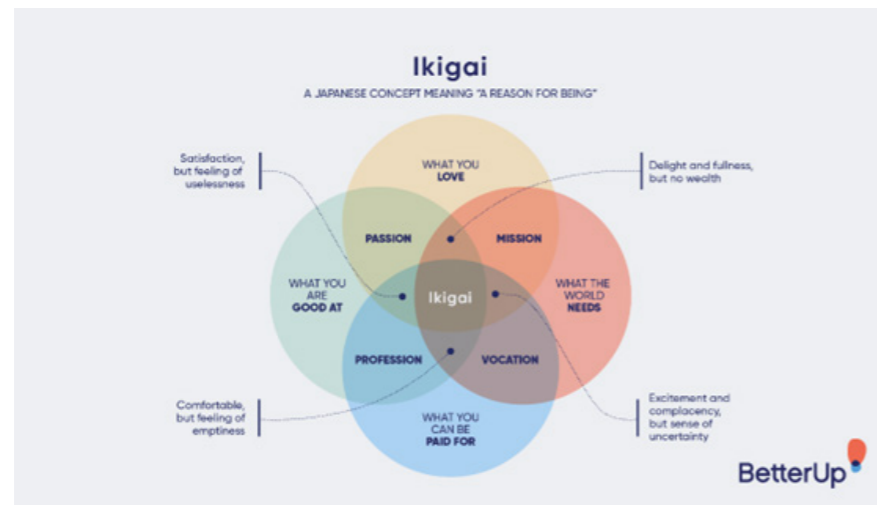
Ikigai

A JAPANESE CONCEPT MEANING "A REASON FOR BEING"

Satisfaction, but feeling of uselessness

Delight and fullness, but no wealth

WHAT YOU LOVE

PASSION

MISSION

WHAT YOU ARE GOOD AT

Ikigai

WHAT THE WORLD NEEDS

PROFESSION

VOCATION

WHAT YOU CAN BE PAID FOR

Comfortable, but feeling of emptiness

Excitement and complacency, but sense of uncertainty

BetterUp